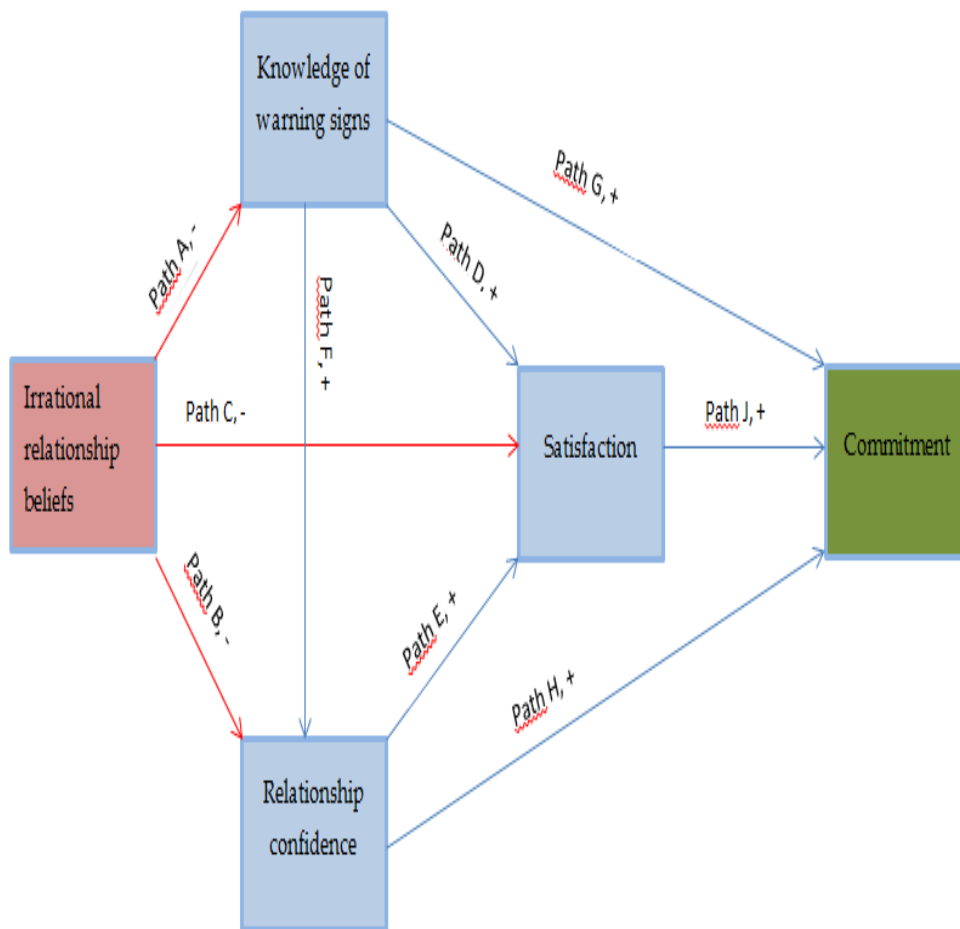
Knowledge of warning signs

Path G, +

Path A, -

Path F, +

Path D, +

Irrational relationship beliefs

Path C, -

Satisfaction

Path J, +

Commitment

Path B, -

Path E, +

Path H, +

Relationship confidence